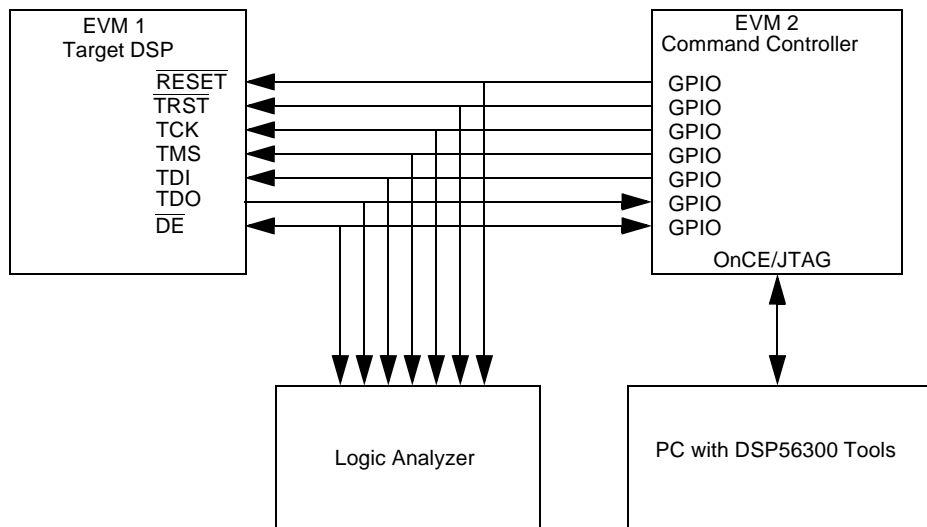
EVM 1
Target DSP

$\overline{\text{RESET}}$
$\overline{\text{TRST}}$
TCK
TMS
TDI
TDO
$\overline{\text{DE}}$

EVM 2
Command Controller

GPIO
GPIO
GPIO
GPIO
GPIO
GPIO
GPIO

OnCE/JTAG

Logic Analyzer

PC with DSP56300 Tools